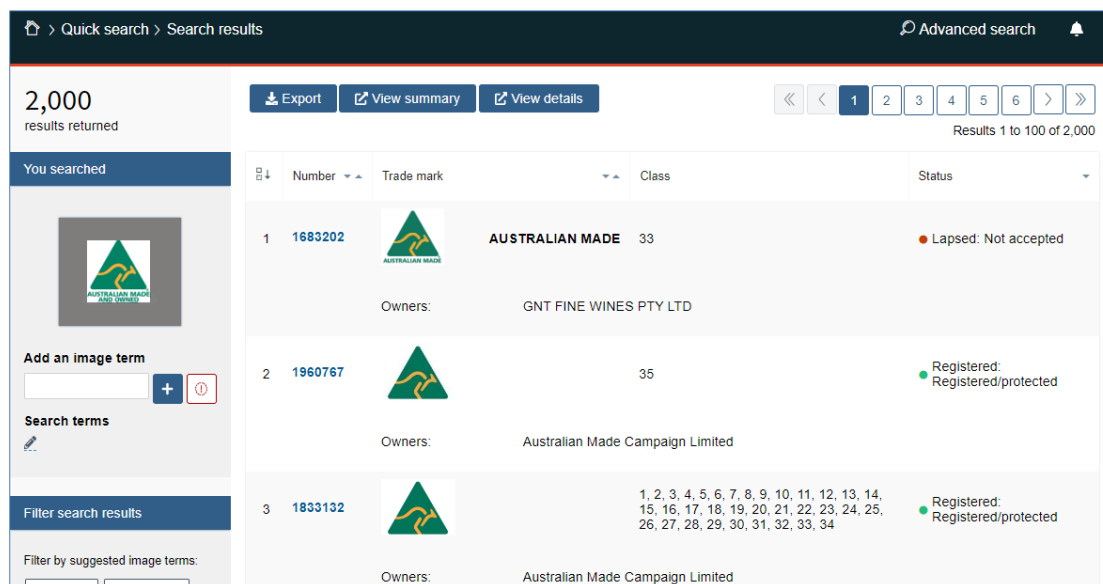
> Quick search > Search results

Advanced search

2,000
results returned

You searched

AUSTRALIAN MADE AND OWNED

Add an image term

Search terms

Filter search results

Filter by suggested image terms:

Export View summary View details

« ‹ 1 2 3 4 5 6 › »

Results 1 to 100 of 2,000

| | Number | Trade mark | Class | Status |
|---|---|---|---|---|
| 1 | 1683202 | AUSTRALIAN MADE AUSTRALIAN MADE | 33 | Lapsed: Not accepted |
| | | Owners: GNT FINE WINES PTY LTD | | |
| 2 | 1960767 | | 35 | Registered: Registered/protected |
| | | Owners: Australian Made Campaign Limited | | |
| 3 | 1833132 | | 1, 2, 3, 4, 5, 6, 7, 8, 9, 10, 11, 12, 13, 14, 15, 16, 17, 18, 19, 20, 21, 22, 23, 24, 25, 26, 27, 28, 29, 30, 31, 32, 33, 34 | Registered: Registered/protected |
| | | Owners: Australian Made Campaign Limited | | |